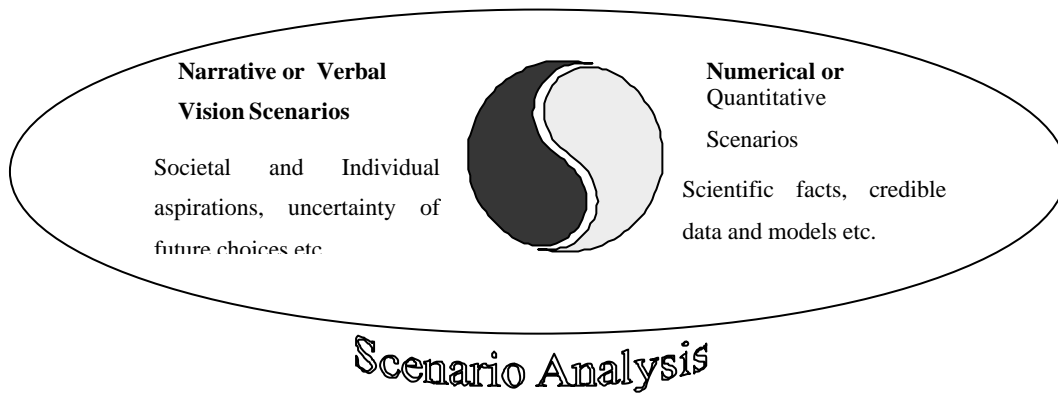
Narrative or Verbal Vision Scenarios

Societal and Individual aspirations, uncertainty of future choices etc.

Numerical or Quantitative Scenarios

Scientific facts, credible data and models etc.

Scenario Analysis